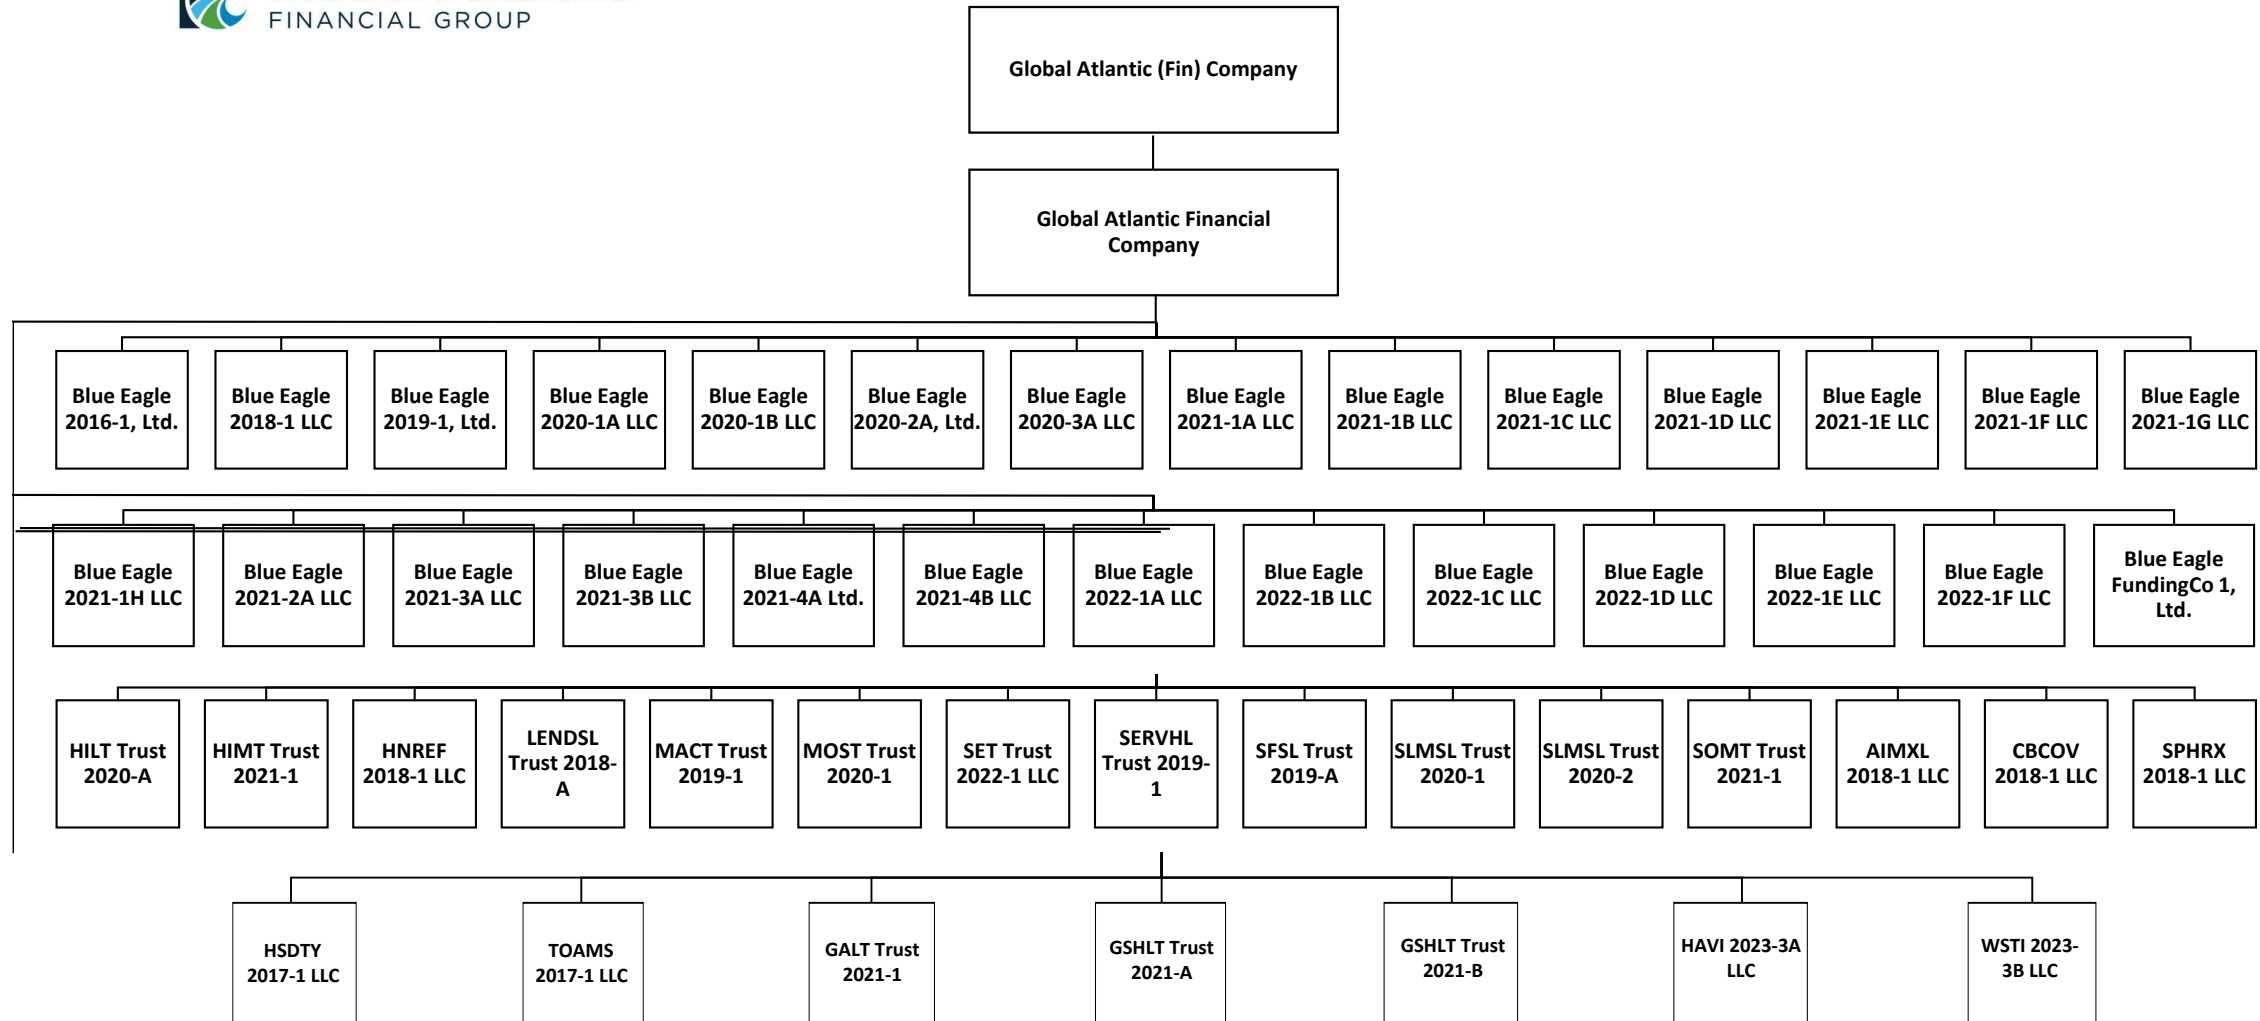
FINANCIAL GROUP

Global Atlantic (Fin) Company

Global Atlantic Financial Company

Blue Eagle 2016-1, Ltd.
Blue Eagle 2018-1 LLC
Blue Eagle 2019-1, Ltd.
Blue Eagle 2020-1A LLC
Blue Eagle 2020-1B LLC
Blue Eagle 2020-2A, Ltd.
Blue Eagle 2020-3A LLC
Blue Eagle 2021-1A LLC
Blue Eagle 2021-1B LLC
Blue Eagle 2021-1C LLC
Blue Eagle 2021-1D LLC
Blue Eagle 2021-1E LLC
Blue Eagle 2021-1F LLC
Blue Eagle 2021-1G LLC

Blue Eagle 2021-1H LLC
Blue Eagle 2021-2A LLC
Blue Eagle 2021-3A LLC
Blue Eagle 2021-3B LLC
Blue Eagle 2021-4A Ltd.
Blue Eagle 2021-4B LLC
Blue Eagle 2022-1A LLC
Blue Eagle 2022-1B LLC
Blue Eagle 2022-1C LLC
Blue Eagle 2022-1D LLC
Blue Eagle 2022-1E LLC
Blue Eagle 2022-1F LLC
Blue Eagle FundingCo 1, Ltd.

HILT Trust 2020-A
HIMT Trust 2021-1
HNREF 2018-1 LLC
LENDSL Trust 2018-A
MACT Trust 2019-1
MOST Trust 2020-1
SET Trust 2022-1 LLC
SERVHL Trust 2019-1
SFSL Trust 2019-A
SLMSL Trust 2020-1
SLMSL Trust 2020-2
SOMT Trust 2021-1
AIMXL 2018-1 LLC
CBCOV 2018-1 LLC
SPHRX 2018-1 LLC

HSDTY 2017-1 LLC
TOAMS 2017-1 LLC
GALT Trust 2021-1
GSHLT Trust 2021-A
GSHLT Trust 2021-B
HAVI 2023-3A LLC
WSTI 2023-3B LLC